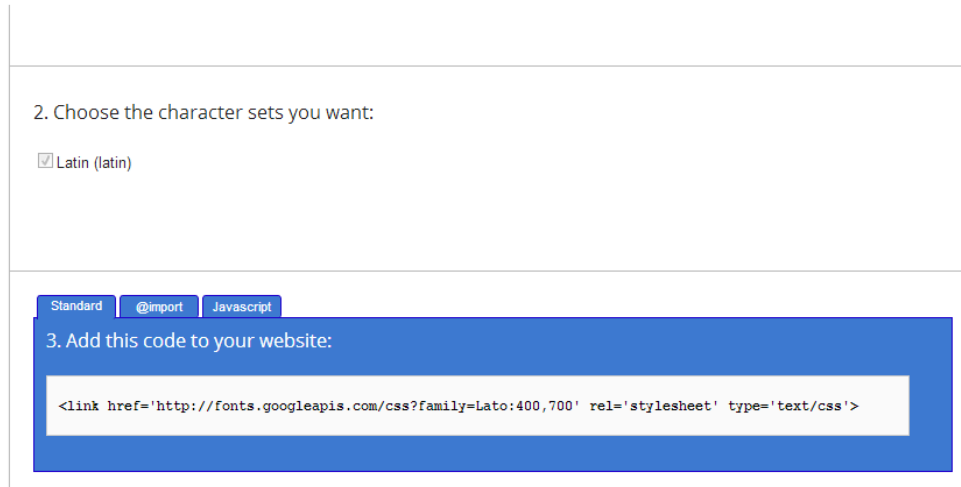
2. Choose the character sets you want:

Latin (latin)

Standard

@import

Javascript

3. Add this code to your website:

<link href='http://fonts.googleapis.com/css?family=Lato:400,700' rel='stylesheet' type='text/css'>